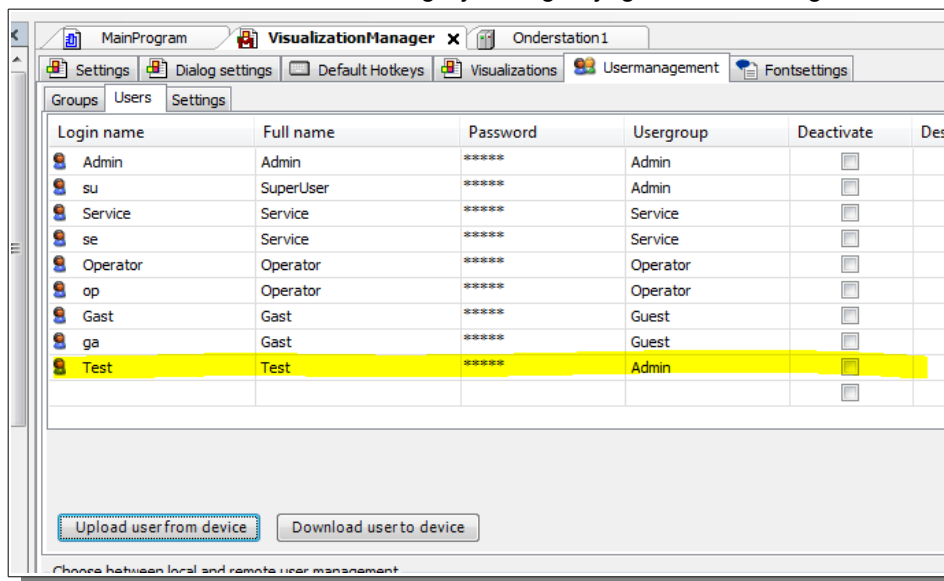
MainProgram | VisualizationManager | Onderstation1

Settings | Dialog settings | Default Hotkeys | Visualizations | Usermanagement | Fontsettings

Groups | Users | Settings

| Login name | Full name | Password | Usergroup | Deactivate | De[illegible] |
|---|---|---|---|---|---|
| Admin | Admin | ***** | Admin | | |
| su | SuperUser | ***** | Admin | | |
| Service | Service | ***** | Service | | |
| se | Service | ***** | Service | | |
| Operator | Operator | ***** | Operator | | |
| op | Operator | ***** | Operator | | |
| Gast | Gast | ***** | Guest | | |
| ga | Gast | ***** | Guest | | |
| Test | Test | ***** | Admin | | |
| | | | | | |

Upload user from device | Download user to device

Choose between local and remote user management